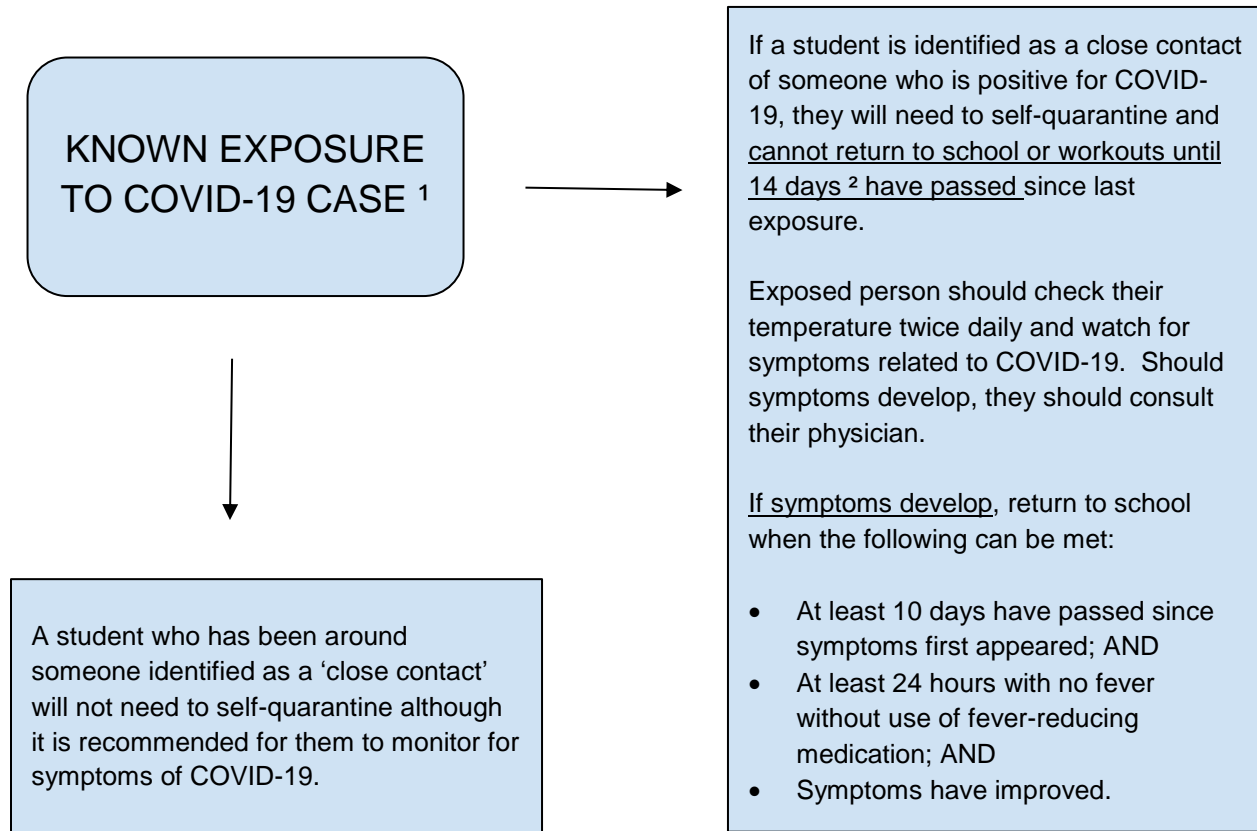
KNOWN EXPOSURE TO COVID-19 CASE ¹

If a student is identified as a close contact of someone who is positive for COVID-19, they will need to self-quarantine and cannot return to school or workouts until 14 days ² have passed since last exposure.

Exposed person should check their temperature twice daily and watch for symptoms related to COVID-19. Should symptoms develop, they should consult their physician.

If symptoms develop, return to school when the following can be met:

- At least 10 days have passed since symptoms first appeared; AND
- At least 24 hours with no fever without use of fever-reducing medication; AND
- Symptoms have improved.

A student who has been around someone identified as a 'close contact' will not need to self-quarantine although it is recommended for them to monitor for symptoms of COVID-19.